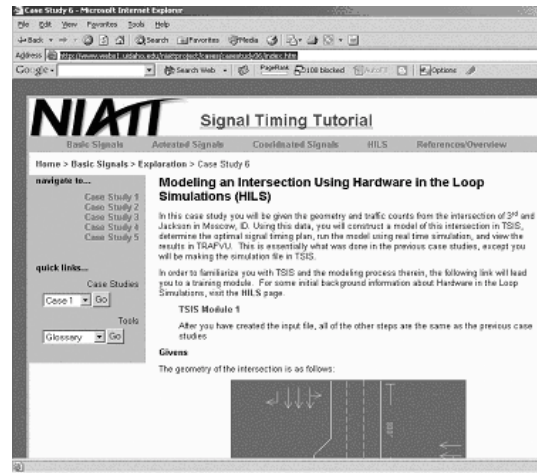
Case Study 6 - Microsoft Internet Explorer

File Edit View Favorites Tools Help

Back Search Favorites Media

Address http://www.webs1.uidaho.edu/niatt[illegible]/case6/index.htm

Google - Search Web PageRank 108 blocked AutoFill Options

NIATT Signal Timing Tutorial

Basic Signals Actuated Signals Coordinated Signals HILS References/Overview

Home > Basic Signals > Exploration > Case Study 6

navigate to...

Case Study 1
Case Study 2
Case Study 3
Case Study 4
Case Study 5

quick links...

Case Studies
Case 1 Go

Tools
Glossary Go

Modeling an Intersection Using Hardware in the Loop Simulations (HILS)

In this case study you will be given the geometry and traffic counts from the intersection of 3rd and Jackson in Moscow, ID. Using this data, you will construct a model of this intersection in TSIS, determine the optimal signal timing plan, run the model using real time simulation, and view the results in TRAFVU. This is essentially what was done in the previous case studies, except you will be making the simulation file in TSIS.

In order to familiarize you with TSIS and the modeling process therein, the following link will lead you to a training module. For some initial background information about Hardware in the Loop Simulations, visit the HILS page.

TSIS Module 1

After you have created the input file, all of the other steps are the same as the previous case studies

Givens

The geometry of the intersection is as follows: